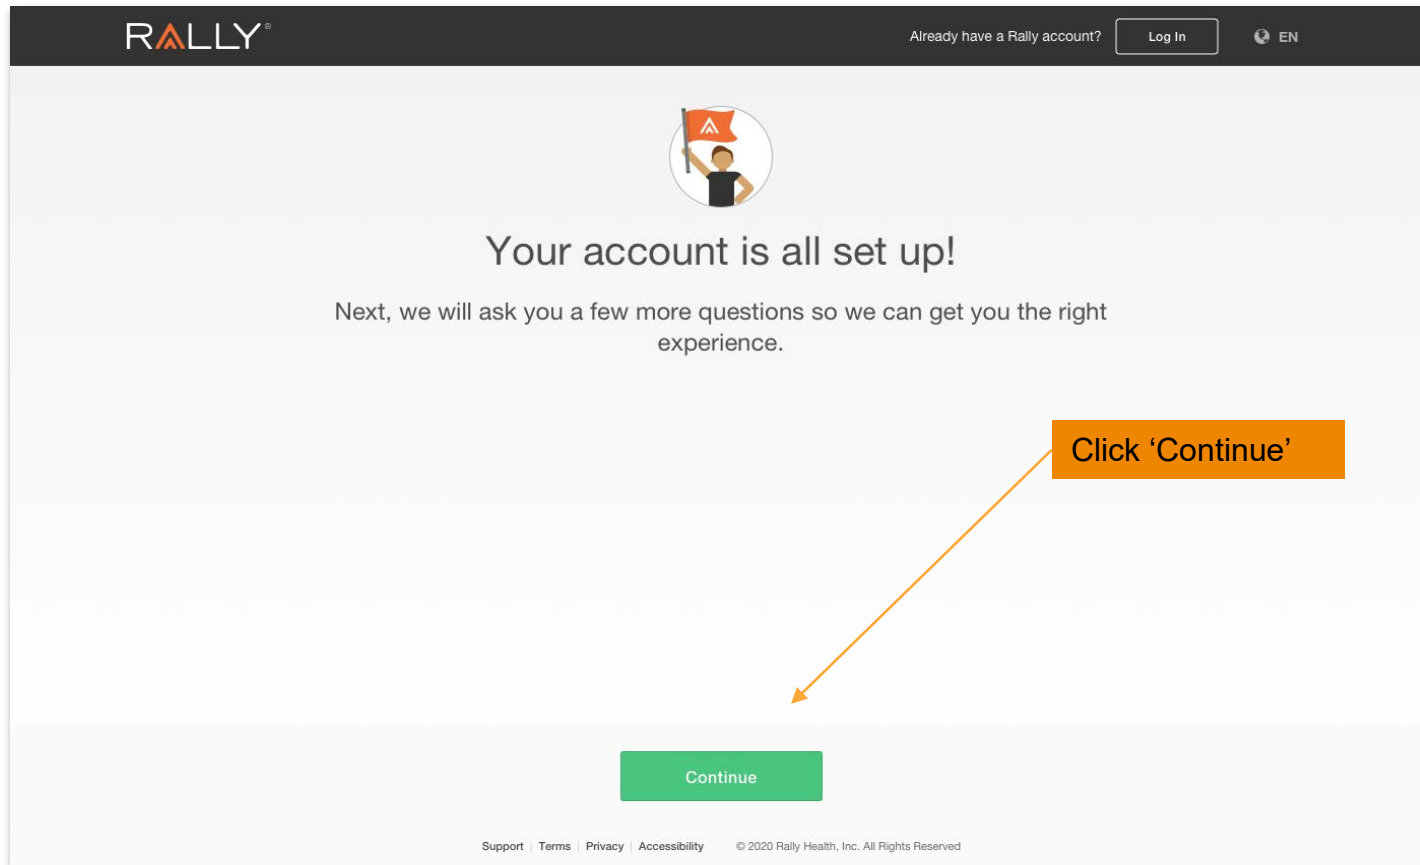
RALLY®

Already have a Rally account? Log In

EN

Your account is all set up!

Next, we will ask you a few more questions so we can get you the right experience.

Click ‘Continue’

Continue

Support | Terms | Privacy | Accessibility © 2020 Rally Health, Inc. All Rights Reserved